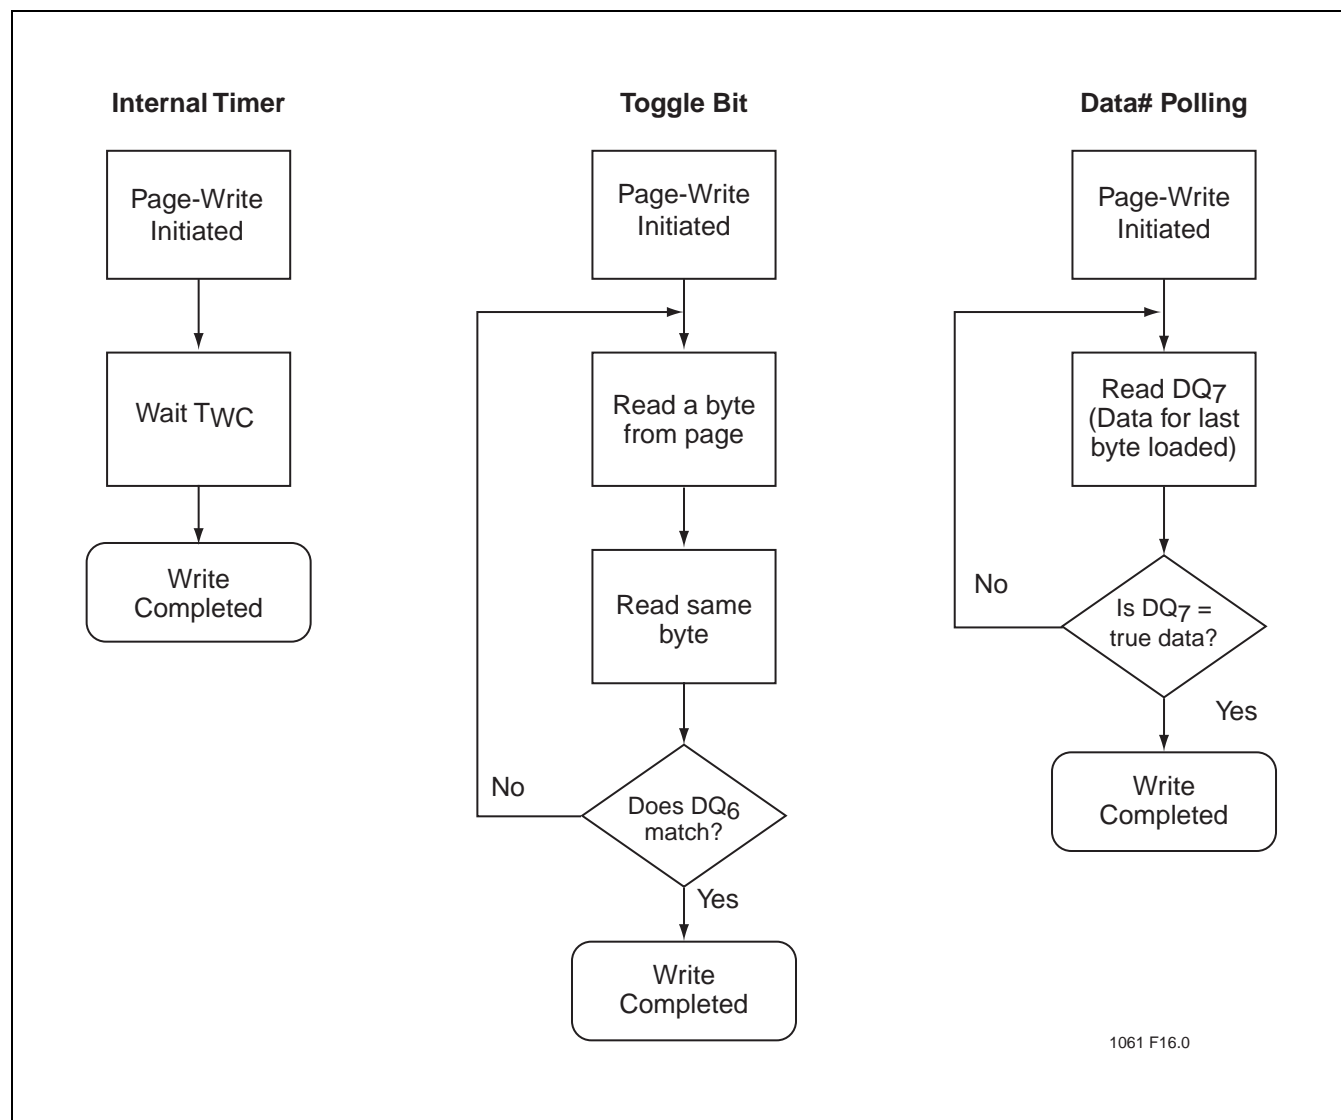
Internal Timer

Page-Write Initiated

Wait $T_{WC}$

Write Completed

Toggle Bit

Page-Write Initiated

Read a byte from page

Read same byte

Does $DQ_6$ match?

No

Yes

Write Completed

Data# Polling

Page-Write Initiated

Read $DQ_7$ (Data for last byte loaded)

Is $DQ_7$ = true data?

No

Yes

Write Completed

1061 F16.0